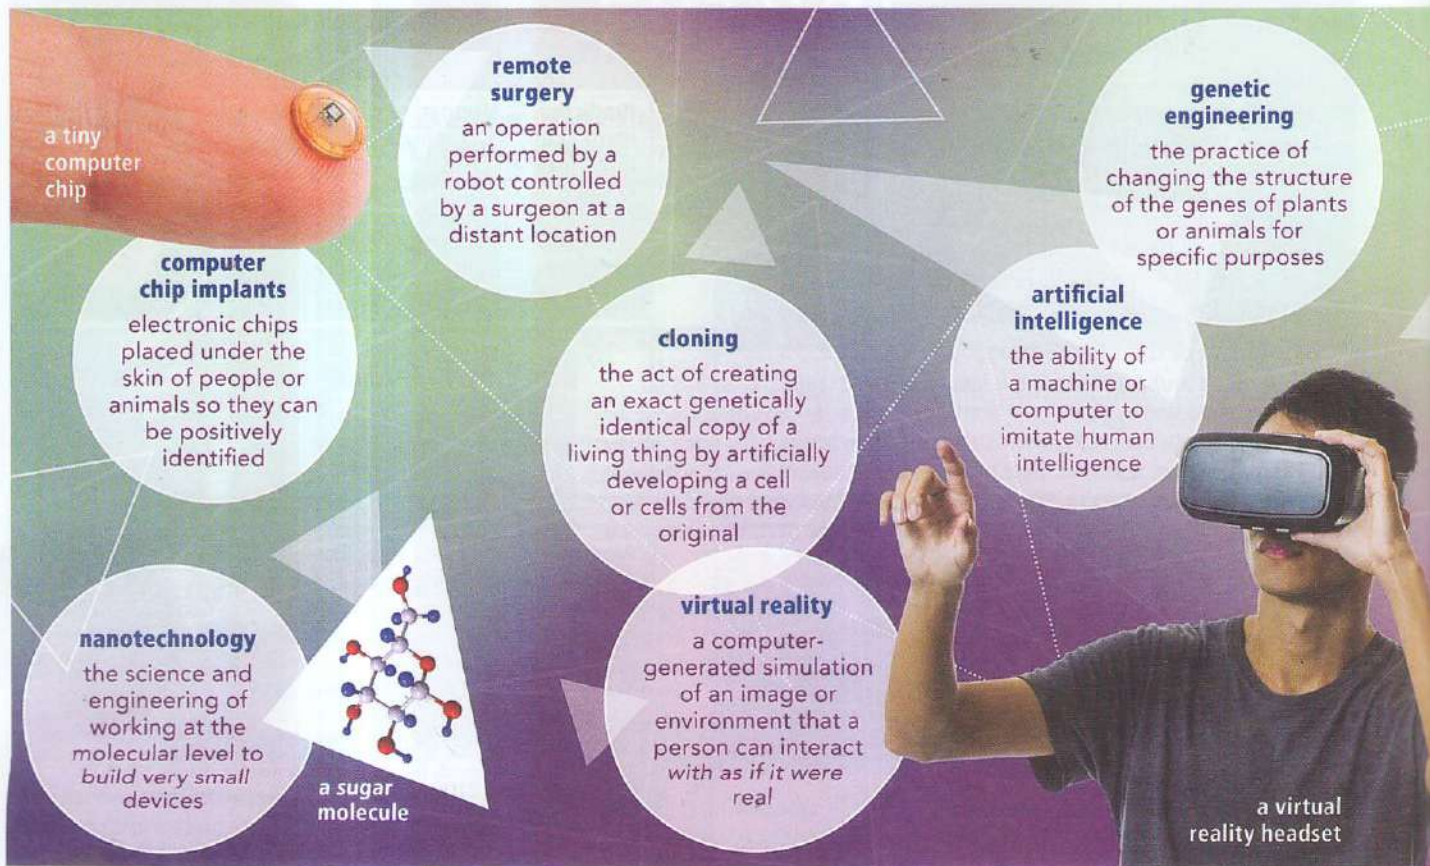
a tiny computer chip

remote surgery
an operation performed by a robot controlled by a surgeon at a distant location

genetic engineering
the practice of changing the structure of the genes of plants or animals for specific purposes

computer chip implants
electronic chips placed under the skin of people or animals so they can be positively identified

cloning
the act of creating an exact genetically identical copy of a living thing by artificially developing a cell or cells from the original

artificial intelligence
the ability of a machine or computer to imitate human intelligence

virtual reality
a computer-generated simulation of an image or environment that a person can interact with as if it were real

nanotechnology
the science and engineering of working at the molecular level to build very small devices

a sugar molecule

a virtual reality headset